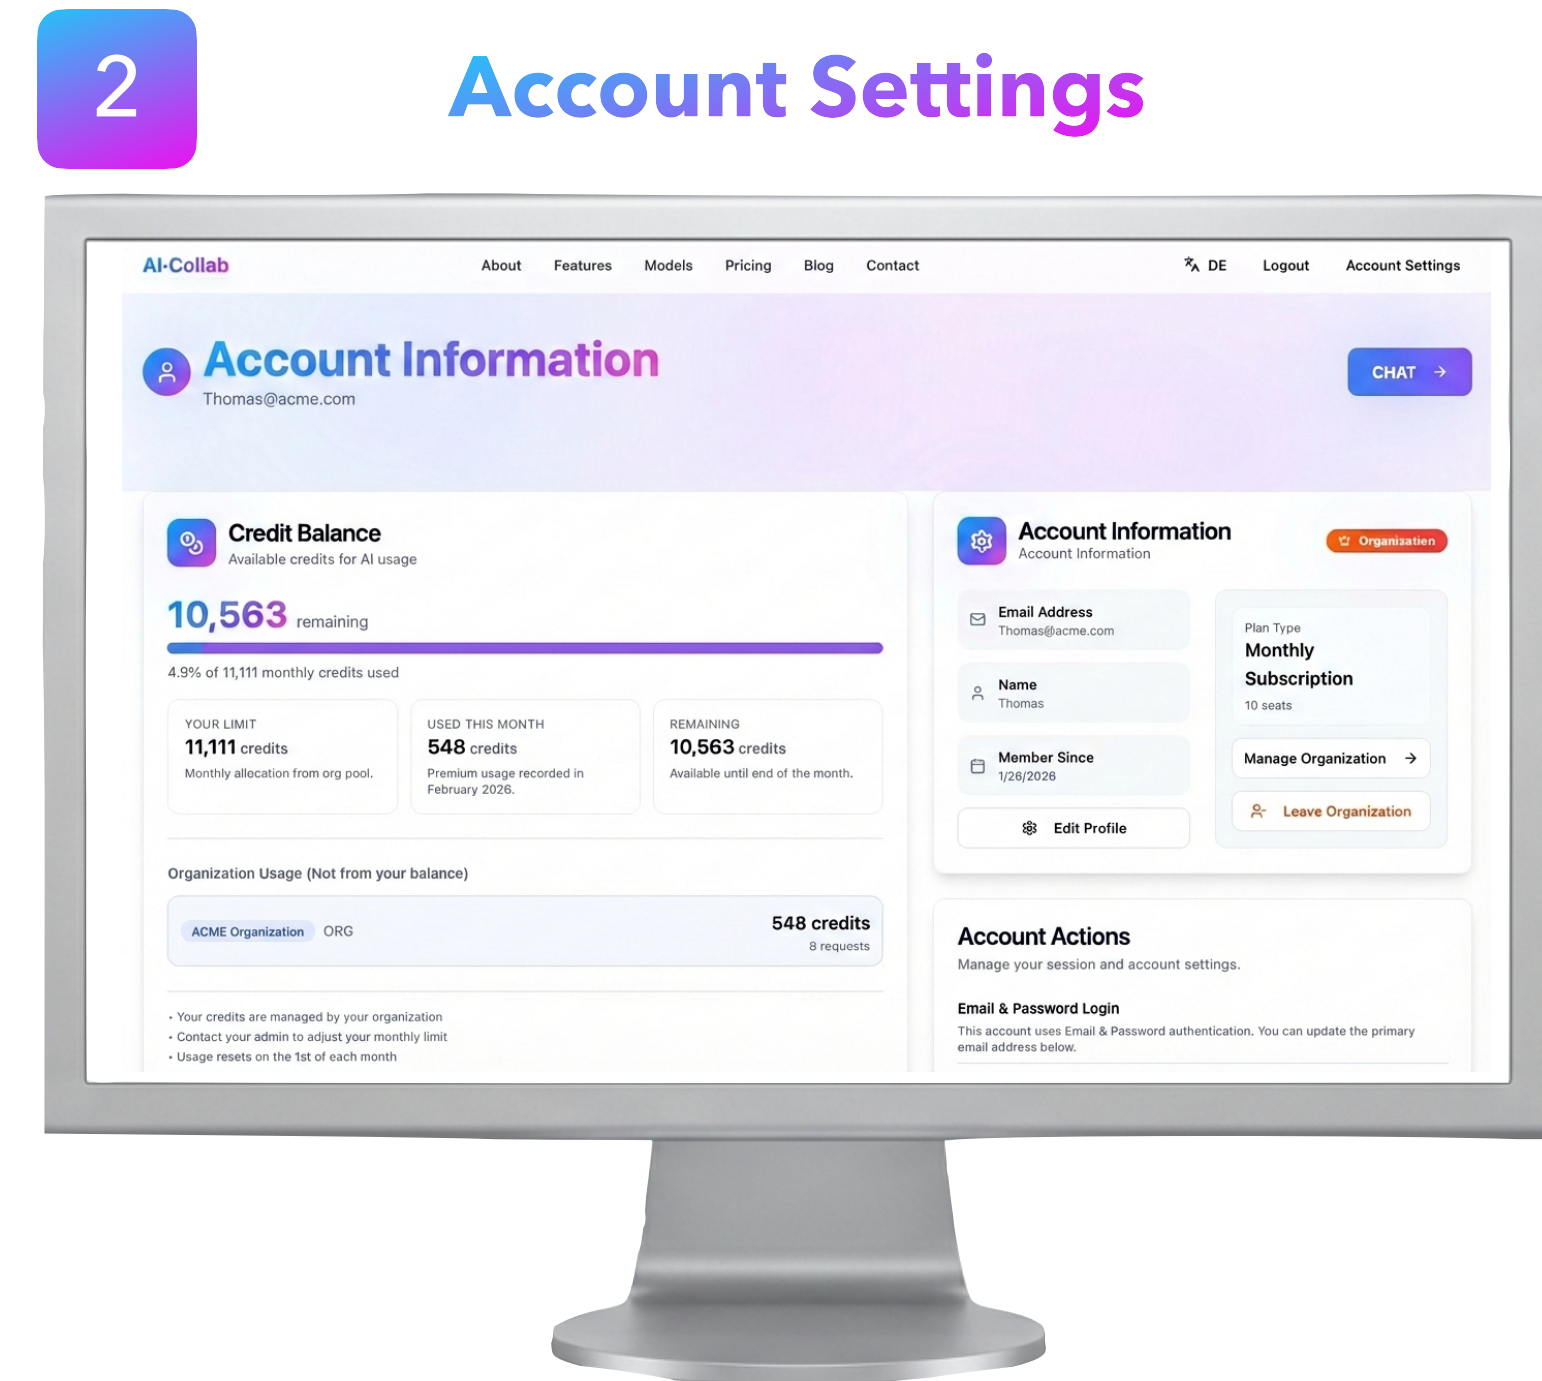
2

Account Settings

AI-Collab About Features Models Pricing Blog Contact DE Logout Account Settings

Account Information
Thomas@acme.com

CHAT

Credit Balance
Available credits for AI usage

10,563 remaining

4.9% of 11,111 monthly credits used

YOUR LIMIT
11,111 credits
Monthly allocation from org pool.

USED THIS MONTH
548 credits
Premium usage recorded in February 2026.

REMAINING
10,563 credits
Available until end of the month.

Organization Usage (Not from your balance)

ACME Organization ORG
548 credits
8 requests

• Your credits are managed by your organization
• Contact your admin to adjust your monthly limit
• Usage resets on the 1st of each month

Account Information
Account Information
Organizatien

Email Address
Thomas@acme.com

Name
Thomas

Member Since
1/26/2026

Edit Profile

Plan Type
Monthly Subscription
10 seats

Manage Organization

Leave Organization

Account Actions
Manage your session and account settings.

Email & Password Login
This account uses Email & Password authentication. You can update the primary email address below.